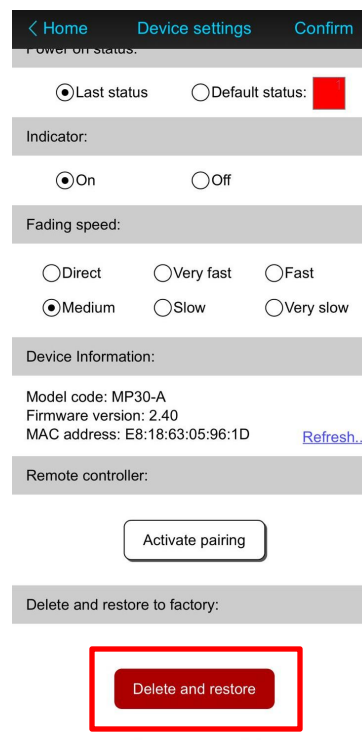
< Home Device settings Confirm

Power on status:

Last status Default status:

Indicator:

On Off

Fading speed:

Direct Very fast Fast
Medium Slow Very slow

Device Information:

Model code: MP30-A
Firmware version: 2.40
MAC address: E8:18:63:05:96:1D Refresh..

Remote controller:

Activate pairing

Delete and restore to factory:

Delete and restore